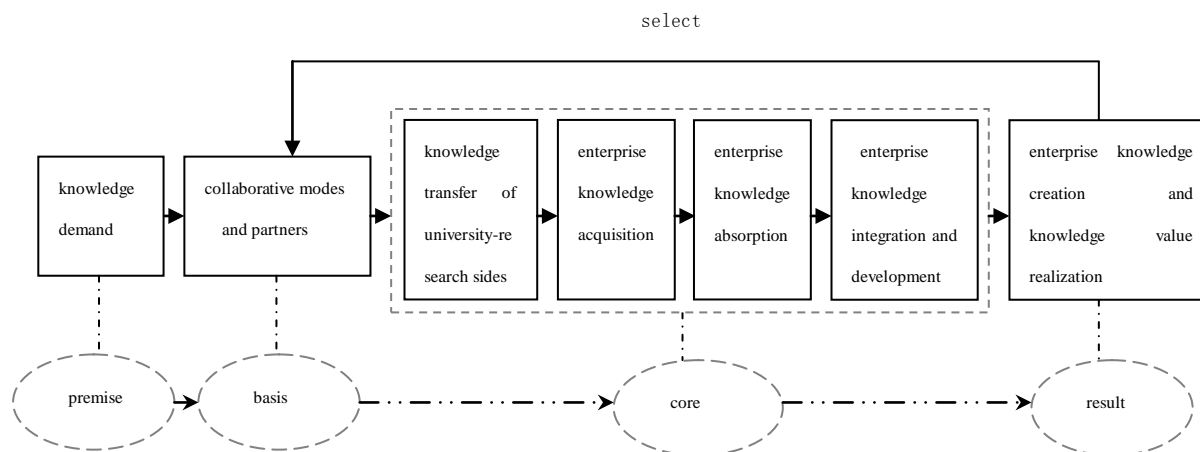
select

knowledge demand

collaborative modes and partners

knowledge transfer of university-research sides

enterprise knowledge acquisition

enterprise knowledge absorption

enterprise knowledge integration and development

enterprise knowledge creation and knowledge value realization

premise

basis

core

result